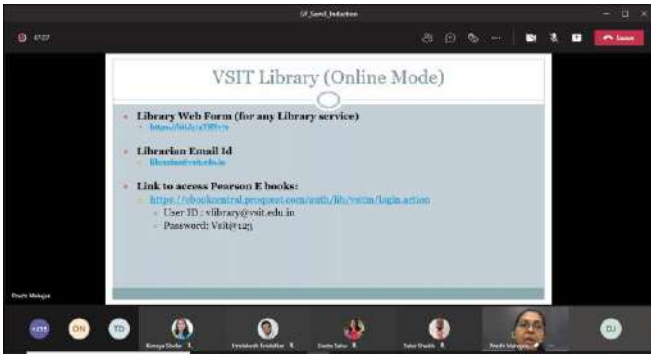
SY_Sem3_Induction

47:07

Leave

VSIT Library (Online Mode)

Library Web Form (for any Library service)
https://bit.ly/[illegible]

Librarian Email Id
librarian@vsit.edu.in

Link to access Pearson E books:
https://ebookcentral.proquest.com/auth/lib/vsitm/login.action
User ID : vlibrary@vsit.edu.in
Password: Vsit@123

Preeti Mohajan

+215

ON

TD

Kimaya Shinde

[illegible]

Geeta Sahu

Sahar Shaikh

Preeti Mahajan

DJ